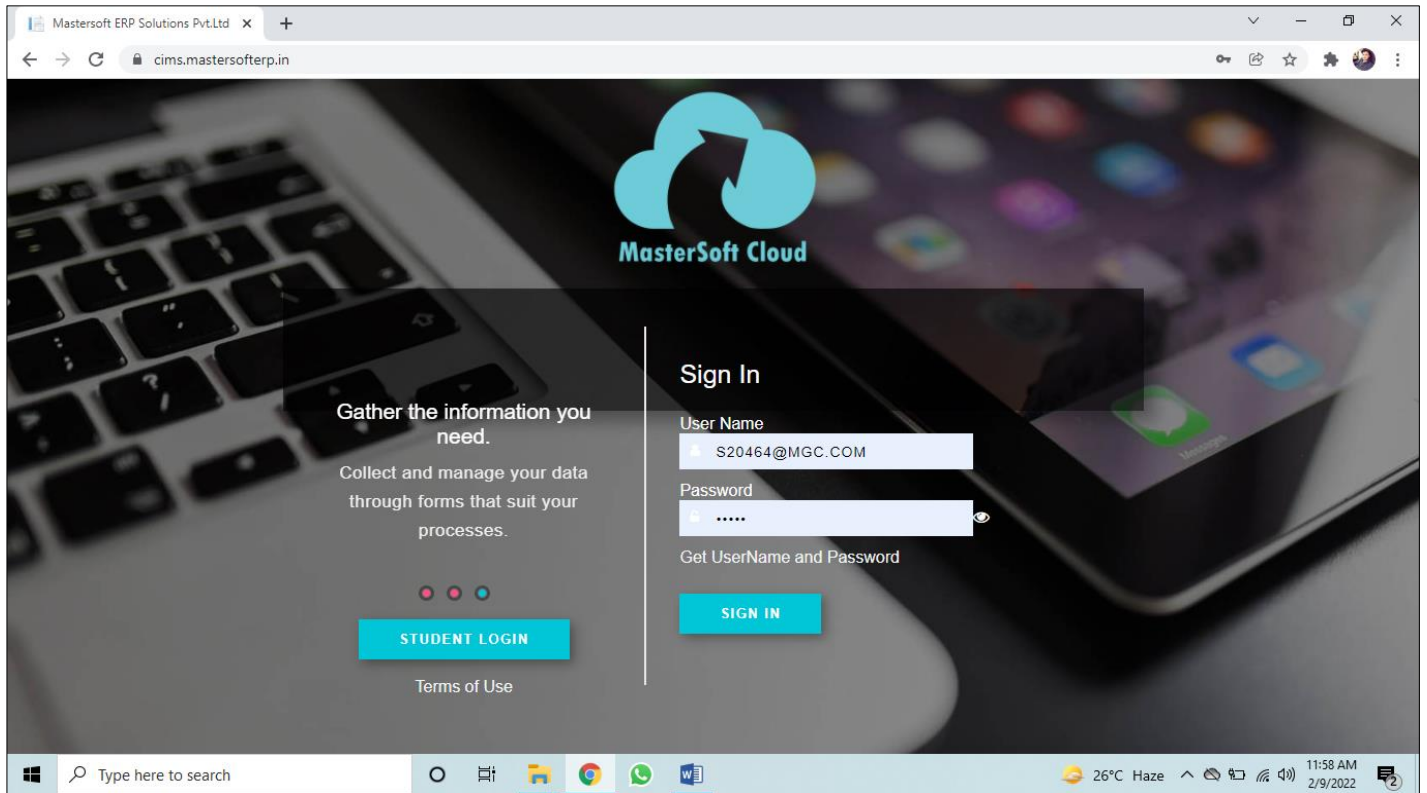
Mastersoft ERP Solutions Pvt.Ltd ×

cims.mastersofterp.in

MasterSoft Cloud

Gather the information you need.

Collect and manage your data through forms that suit your processes.

STUDENT LOGIN

Terms of Use

Sign In

User Name

S20464@MGC.COM

Password

•••••

Get UserName and Password

SIGN IN

Messages

Type here to search

26°C Haze

11:58 AM
2/9/2022

2